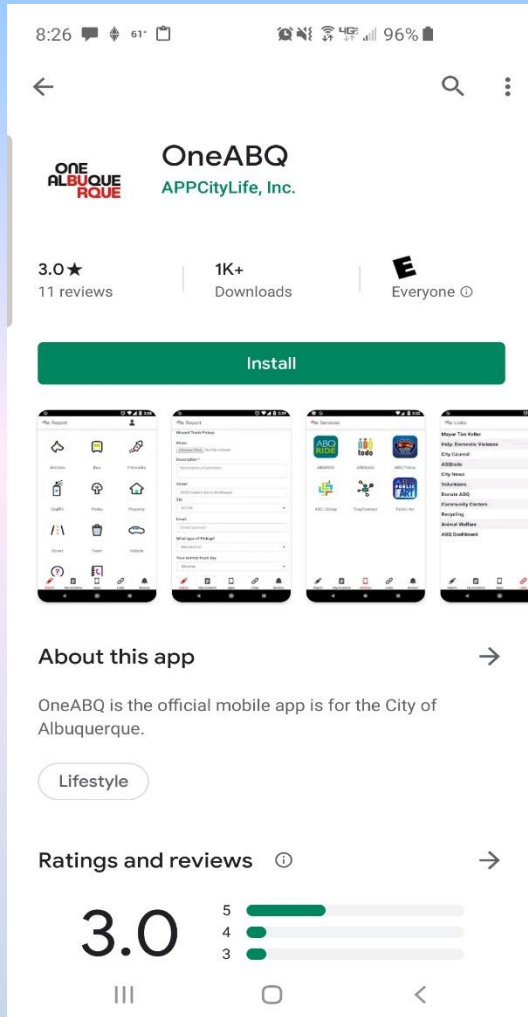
8:26 61° 4G 96%

OneABQ
APPCityLife, Inc.

ONE ALBUQUERQUE

3.0★
11 reviews

1K+
Downloads

E
Everyone ⓘ

Install

About this app

OneABQ is the official mobile app is for the City of Albuquerque.

Lifestyle

Ratings and reviews ⓘ

3.0

5
4
3